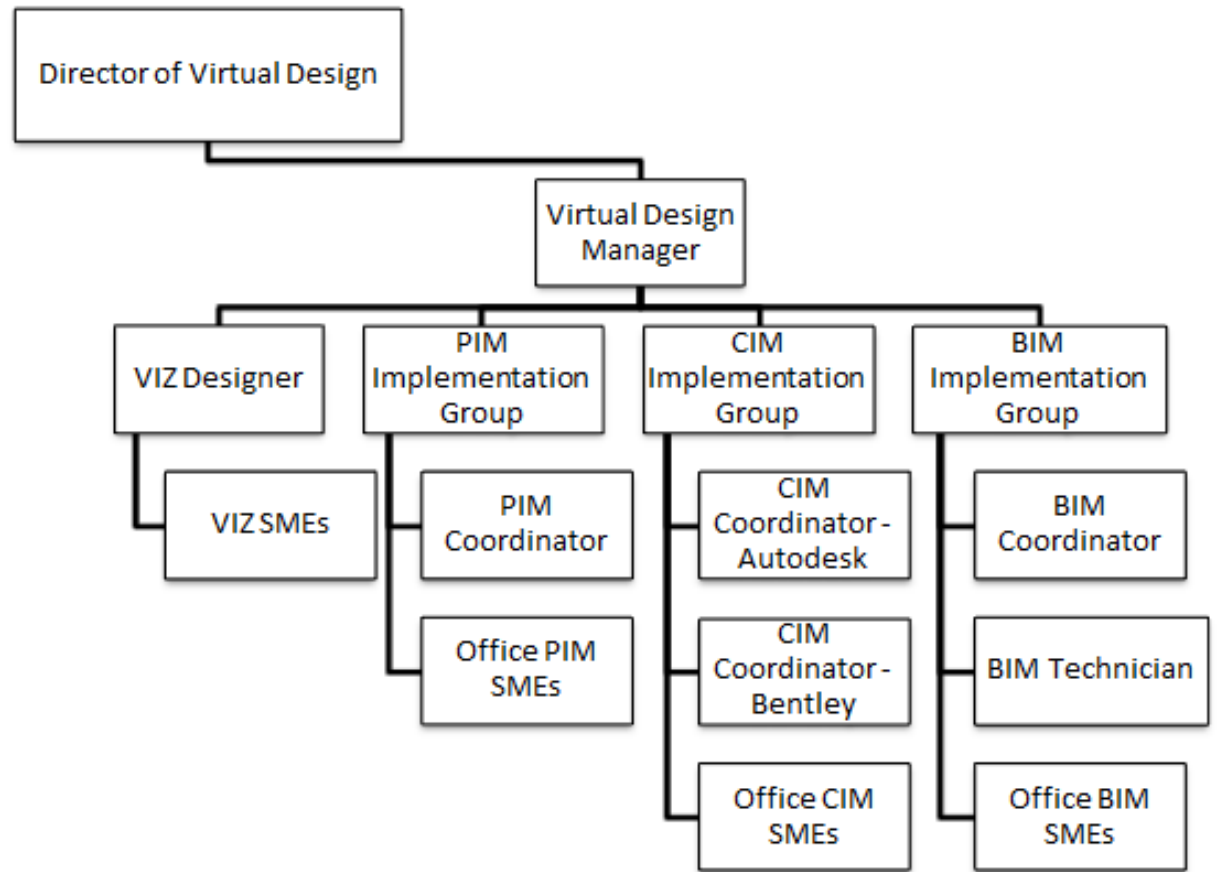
Director of Virtual Design

Virtual Design Manager

VIZ Designer

VIZ SMEs

PIM Implementation Group

PIM Coordinator

Office PIM SMEs

CIM Implementation Group

CIM Coordinator - Autodesk

CIM Coordinator - Bentley

Office CIM SMEs

BIM Implementation Group

BIM Coordinator

BIM Technician

Office BIM SMEs